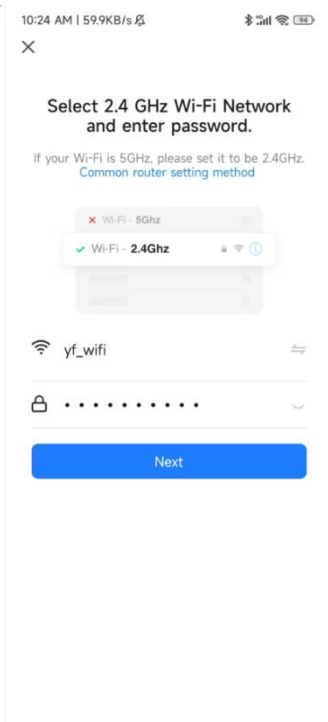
10:24 AM | 59.9KB/s

94

×

Select 2.4 GHz Wi-Fi Network and enter password.

If your Wi-Fi is 5GHz, please set it to be 2.4GHz.
Common router setting method

× Wi-Fi - 5Ghz

✓ Wi-Fi - 2.4Ghz

yf_wifi

• • • • • • • • • • •

Next